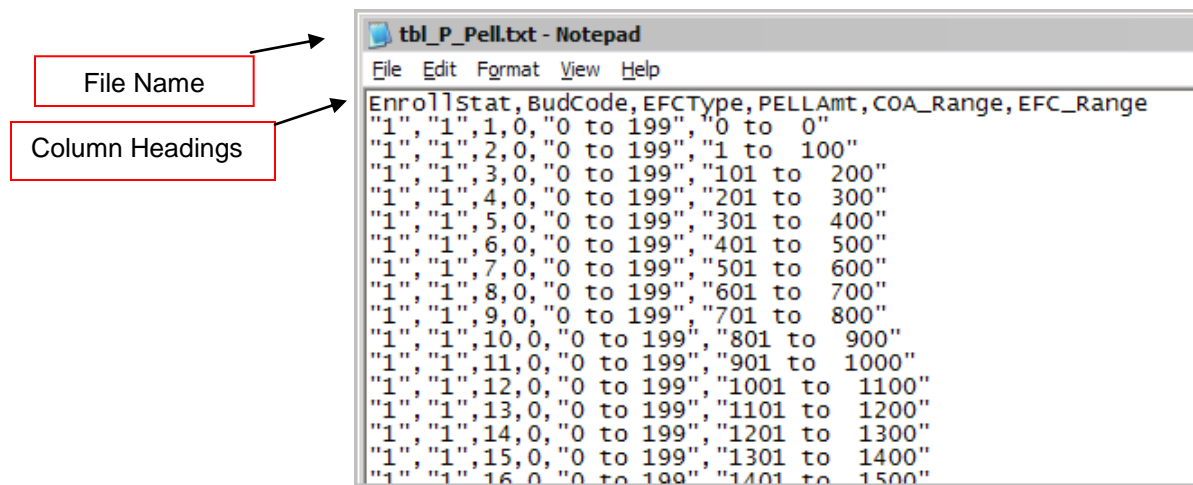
File Name

Column Headings

tbl_P_Pell.txt - Notepad

File Edit Format View Help

EnrollStat,BudCode,EFCType,PELLAmt,COA_Range,EFC_Range
"1","1",1,0,"0 to 199","0 to 0"
"1","1",2,0,"0 to 199","1 to 100"
"1","1",3,0,"0 to 199","101 to 200"
"1","1",4,0,"0 to 199","201 to 300"
"1","1",5,0,"0 to 199","301 to 400"
"1","1",6,0,"0 to 199","401 to 500"
"1","1",7,0,"0 to 199","501 to 600"
"1","1",8,0,"0 to 199","601 to 700"
"1","1",9,0,"0 to 199","701 to 800"
"1","1",10,0,"0 to 199","801 to 900"
"1","1",11,0,"0 to 199","901 to 1000"
"1","1",12,0,"0 to 199","1001 to 1100"
"1","1",13,0,"0 to 199","1101 to 1200"
"1","1",14,0,"0 to 199","1201 to 1300"
"1","1",15,0,"0 to 199","1301 to 1400"
"1","1",16,0,"0 to 199","1401 to 1500"